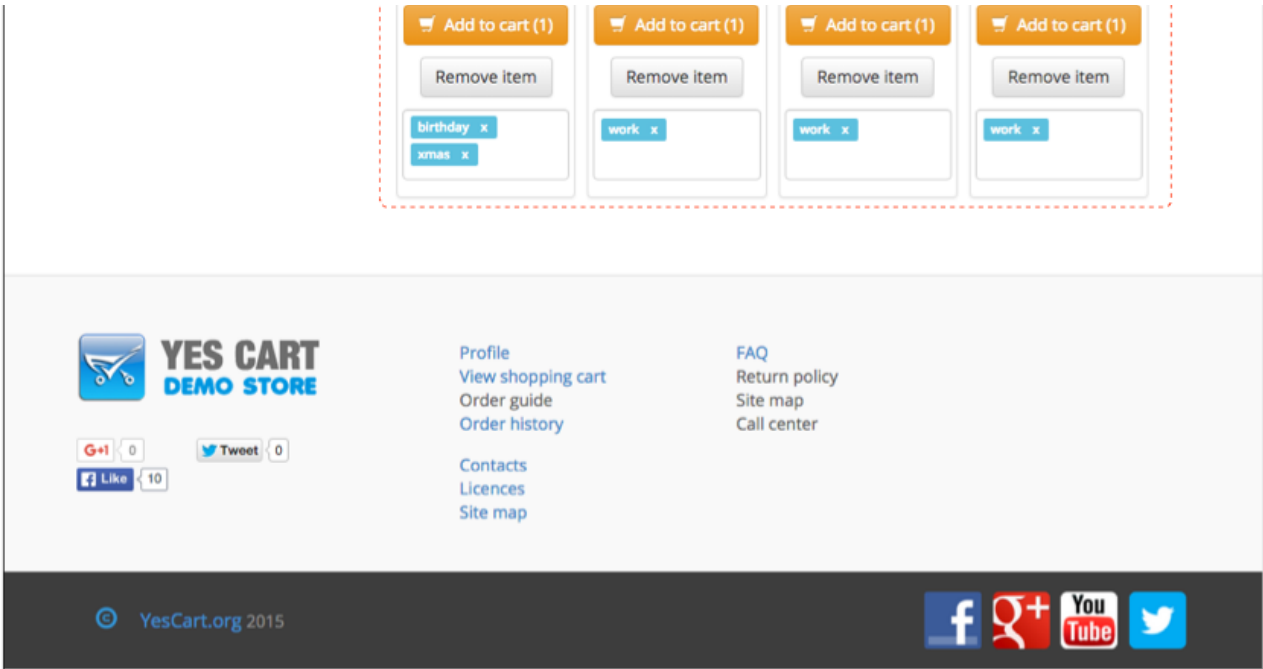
Add to cart (1)
Remove item
birthday x
xmas x

Add to cart (1)
Remove item
work x

Add to cart (1)
Remove item
work x

Add to cart (1)
Remove item
work x

YES CART
DEMO STORE

G+1 0
Tweet 0
Like 10

Profile
View shopping cart
Order guide
Order history

Contacts
Licences
Site map

FAQ
Return policy
Site map
Call center

© YesCart.org 2015

f
g+
You Tube